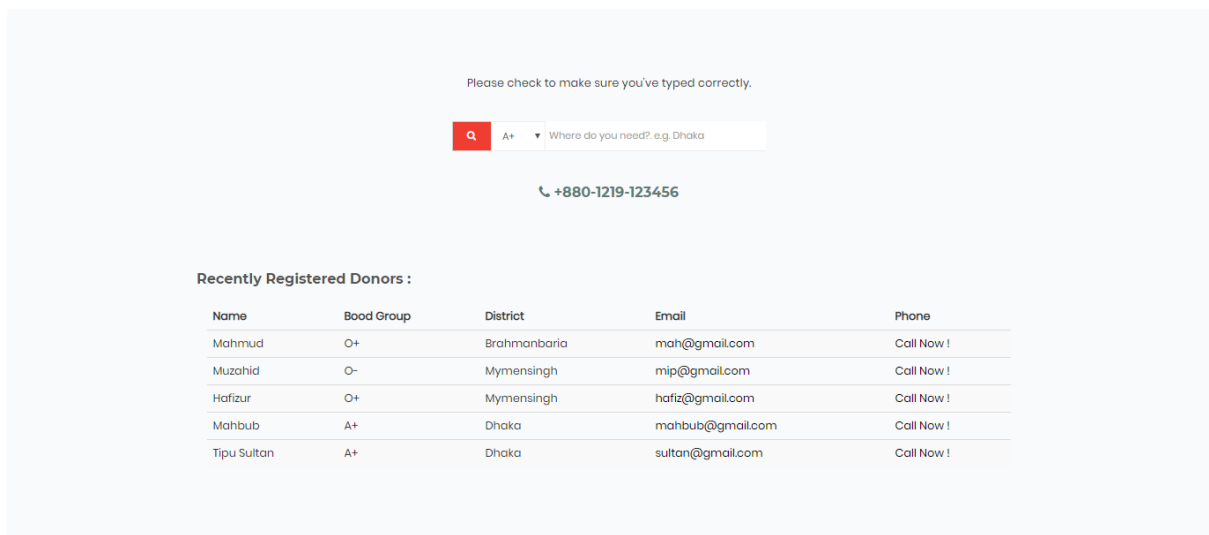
Please check to make sure you've typed correctly.

A+ ▾ Where do you need?. e.g. Dhaka

+880-1219-123456

Recently Registered Donors :

| Name | Bood Group | District | Email | Phone |
|---|---|---|---|---|
| Mahmud | O+ | Brahmanbaria | mah@gmail.com | Call Now ! |
| Muzahid | O- | Mymensingh | mip@gmail.com | Call Now ! |
| Hafizur | O+ | Mymensingh | hafiz@gmail.com | Call Now ! |
| Mahbub | A+ | Dhaka | mahbub@gmail.com | Call Now ! |
| Tipu Sultan | A+ | Dhaka | sultan@gmail.com | Call Now ! |